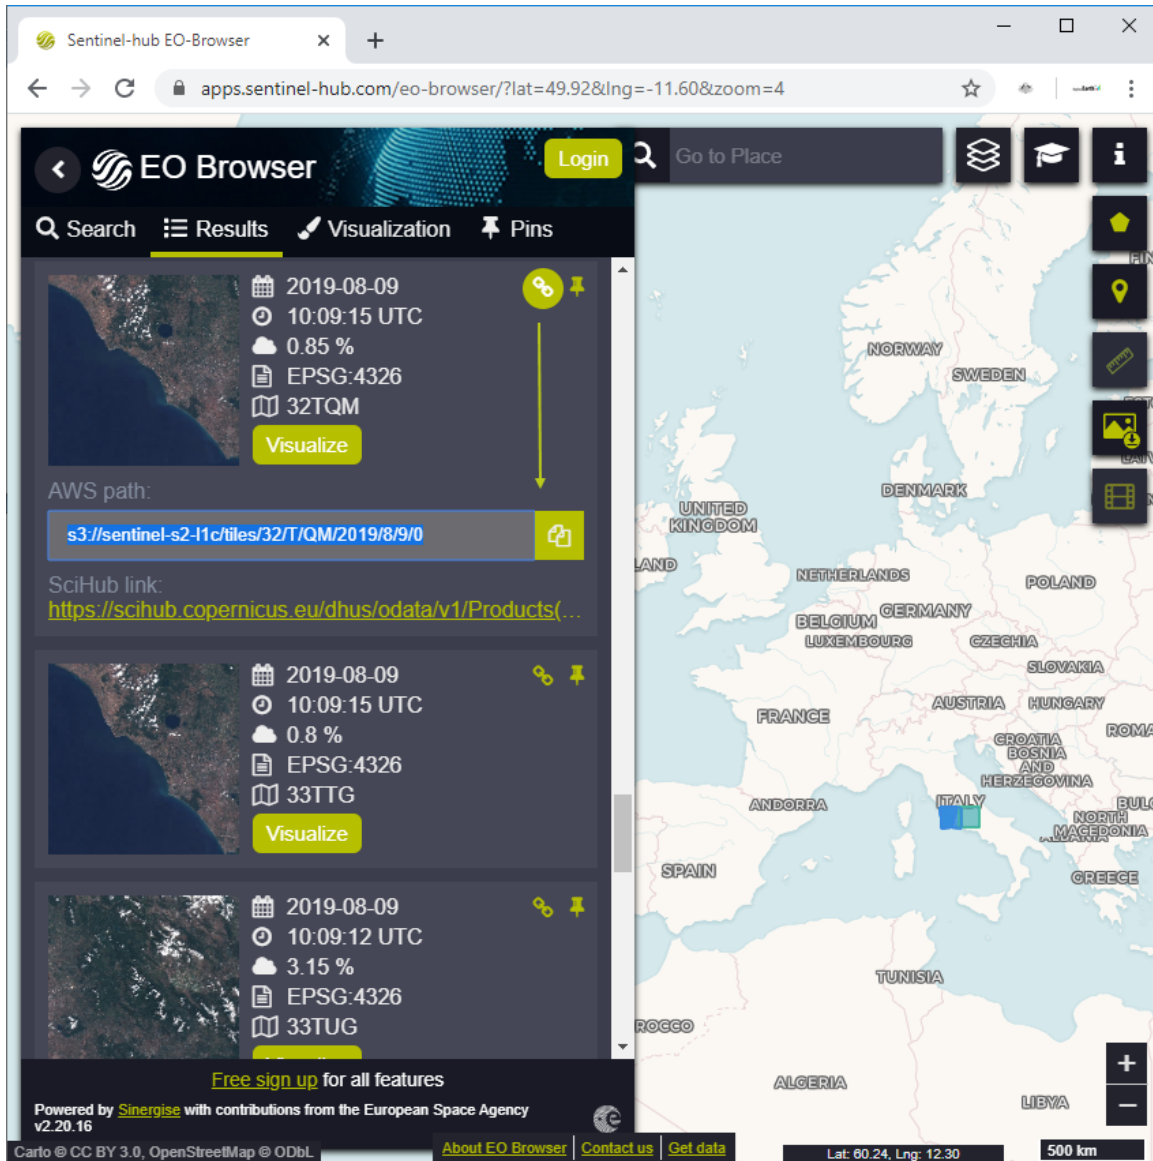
Sentinel-hub EO-Browser ×
+
apps.sentinel-hub.com/eo-browser/?lat=49.92&lng=-11.60&zoom=4

EO Browser
Login
Go to Place
Search
Results
Visualization
Pins

2019-08-09
10:09:15 UTC
0.85 %
EPSG:4326
32TQM
Visualize
AWS path:
s3://sentinel-s2-l1c/tiles/32/T/QM/2019/8/9/0
SciHub link:
https://scihub.copernicus.eu/dhus/odata/v1/Products(...

2019-08-09
10:09:15 UTC
0.8 %
EPSG:4326
33TTG
Visualize

2019-08-09
10:09:12 UTC
3.15 %
EPSG:4326
33TUG

Free sign up for all features
Powered by Sinergise with contributions from the European Space Agency
v2.20.16

NORWAY
SWEDEN
FIN
UNITED KINGDOM
DENMARK
LAND
NETHERLANDS
POLAND
BELGIUM
GERMANY
LUXEMBOURG
CZECHIA
SLOVAKIA
AUSTRIA
HUNGARY
FRANCE
ROMA
CROATIA
BOSNIA AND HERZEGOVINA
ANDORRA
ITALY
BUL
NORTH MACEDONIA
SPAIN
GREECE
TUNISIA
ROCCO
ALGERIA
LIBYA

Carto © CC BY 3.0, OpenStreetMap © ODbL
About EO Browser
Contact us
Get data
Lat: 60.24, Lng: 12.30
500 km